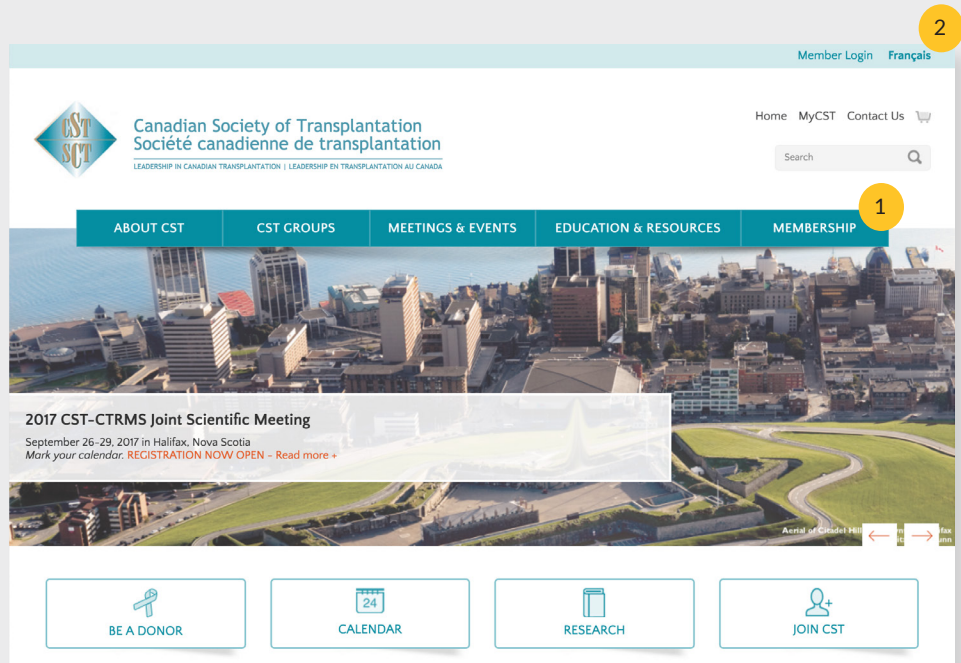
2

Member Login Français

CST SCT

Canadian Society of Transplantation
Société canadienne de transplantation
LEADERSHIP IN CANADIAN TRANSPLANTATION | LEADERSHIP EN TRANSPLANTATION AU CANADA

Home MyCST Contact Us

Search

1

ABOUT CST | CST GROUPS | MEETINGS & EVENTS | EDUCATION & RESOURCES | MEMBERSHIP

2017 CST-CTRMS Joint Scientific Meeting
September 26-29, 2017 in Halifax, Nova Scotia
*Mark your calendar.* REGISTRATION NOW OPEN – Read more +

Aerial of Citadel Hill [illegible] fax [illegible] unn

BE A DONOR

24
CALENDAR

RESEARCH

JOIN CST